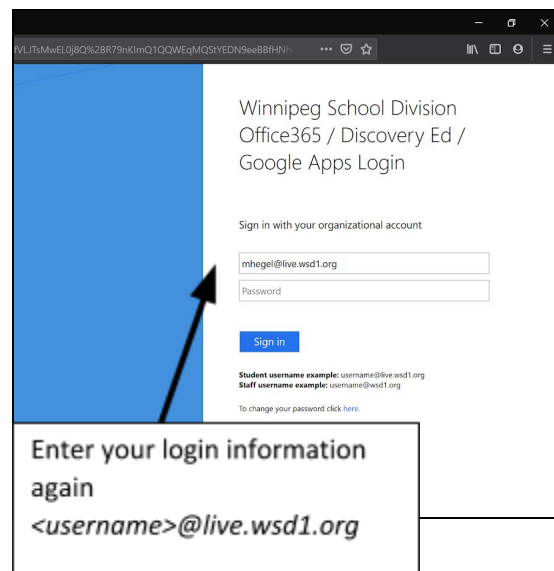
fVLJTsMwEL0j8Q%2BR79nKImQ1QQWEqMQStYEDN9eeBBfHNh

Winnipeg School Division Office365 / Discovery Ed / Google Apps Login

Sign in with your organizational account

mhegel@live.wsd1.org

Password

Sign in

**Student username example:** username@live.wsd1.org
**Staff username example:** username@wsd1.org

To change your password click here.

Enter your login information again
<username>@live.wsd1.org